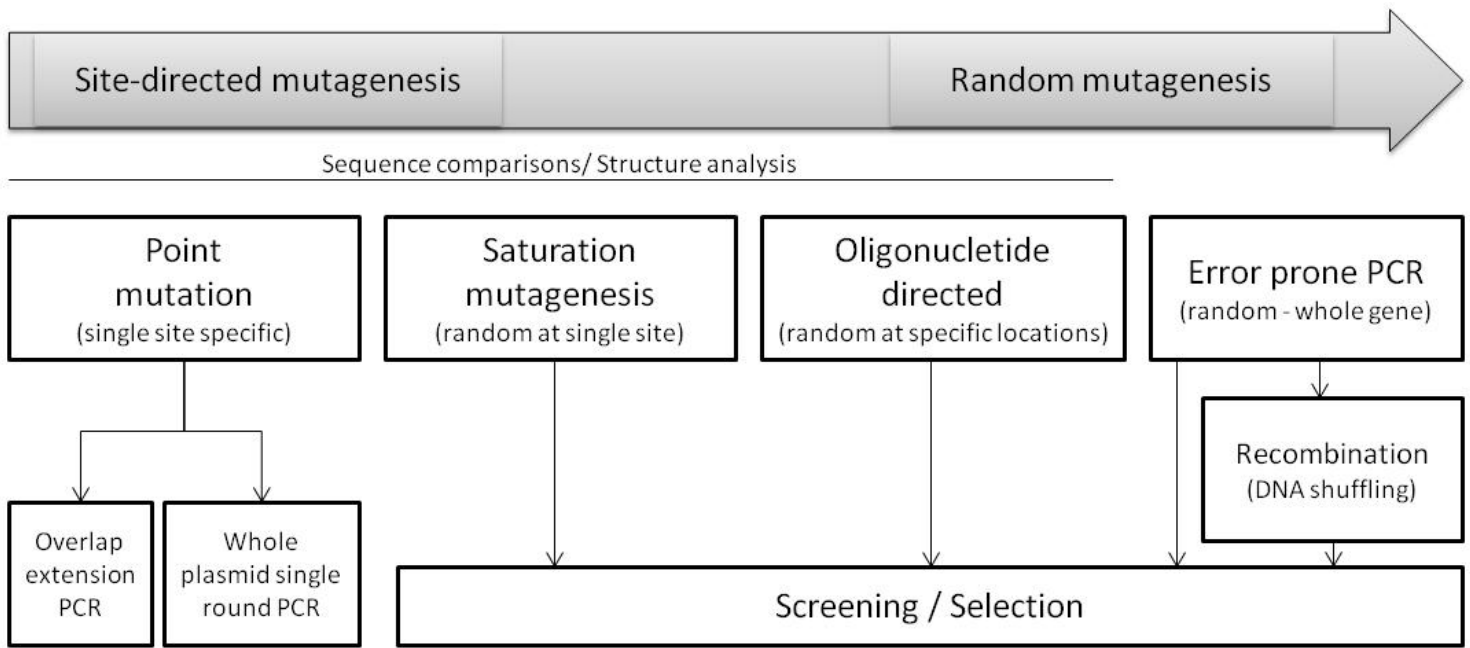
Site-directed mutagenesis

Random mutagenesis

Sequence comparisons/ Structure analysis

Point mutation
(single site specific)

Saturation mutagenesis
(random at single site)

Oligonucletide directed
(random at specific locations)

Error prone PCR
(random - whole gene)

Recombination
(DNA shuffling)

Overlap extension PCR

Whole plasmid single round PCR

Screening / Selection